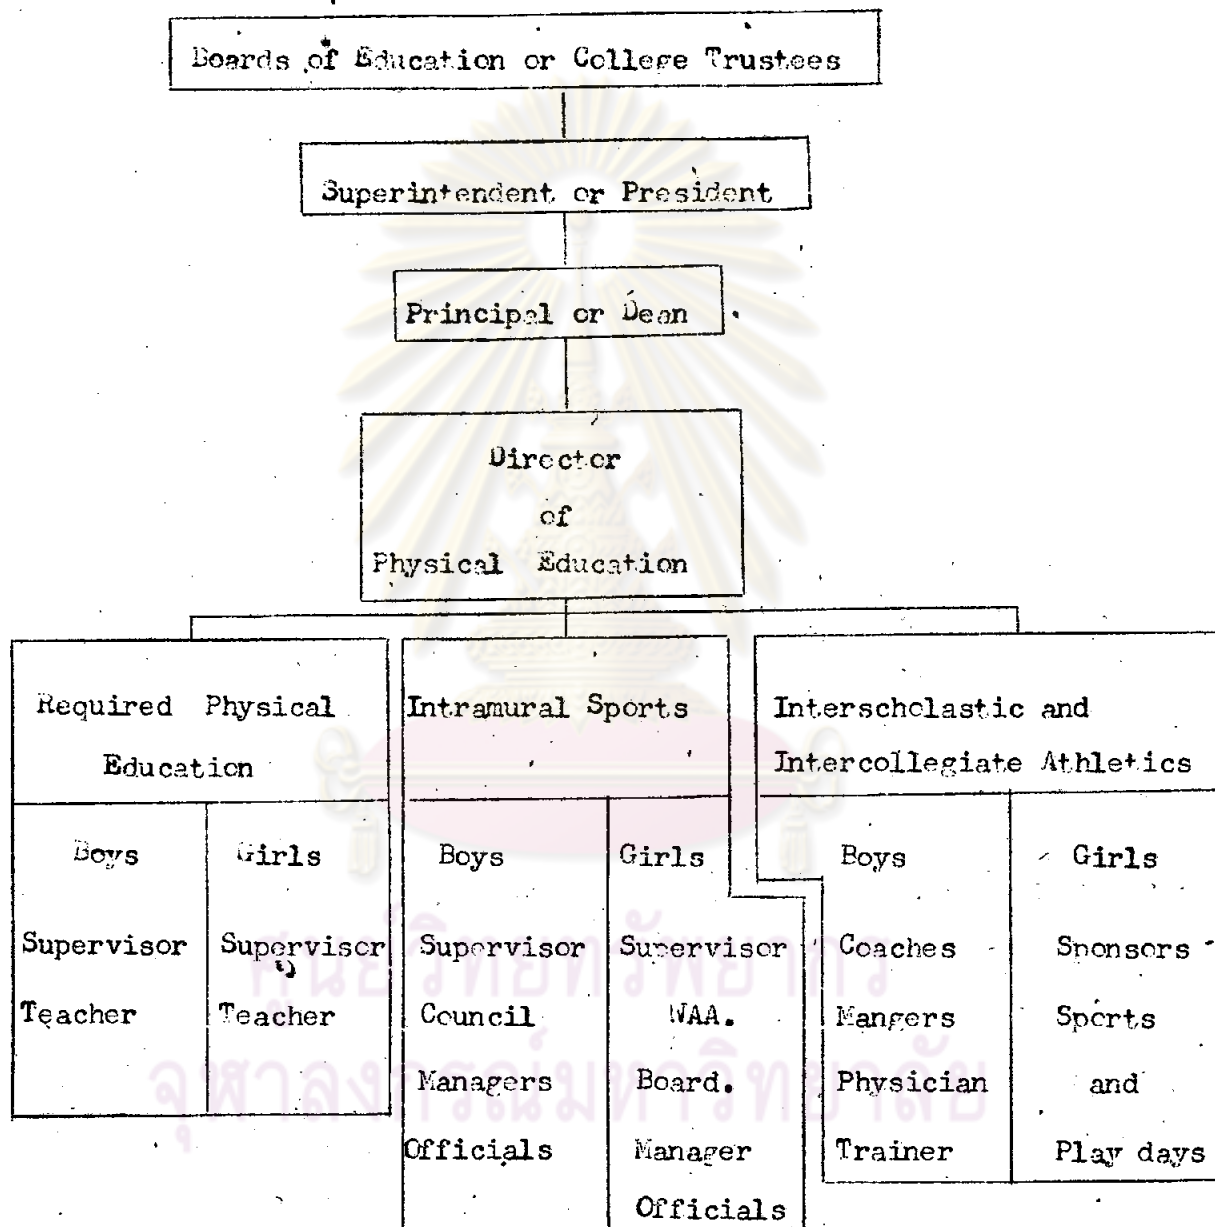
Boards of Education or College Trustees

Superintendent or President

Principal or Dean

Director of Physical Education

Required Physical Education

Boys

Supervisor

Teacher

Girls

Supervisor

Teacher

Intramural Sports

Boys

Supervisor

Council

Managers

Officials

Girls

Supervisor

WAA.

Board.

Manager

Officials

Interscholastic and Intercollegiate Athletics

Boys

Coaches

Mangers

Physician

Trainer

Girls

Sponsors

Sports

and

Play days

ศูนย์วิทยทรัพยากร
จุฬาลงกรณ์มหาวิทยาลัย